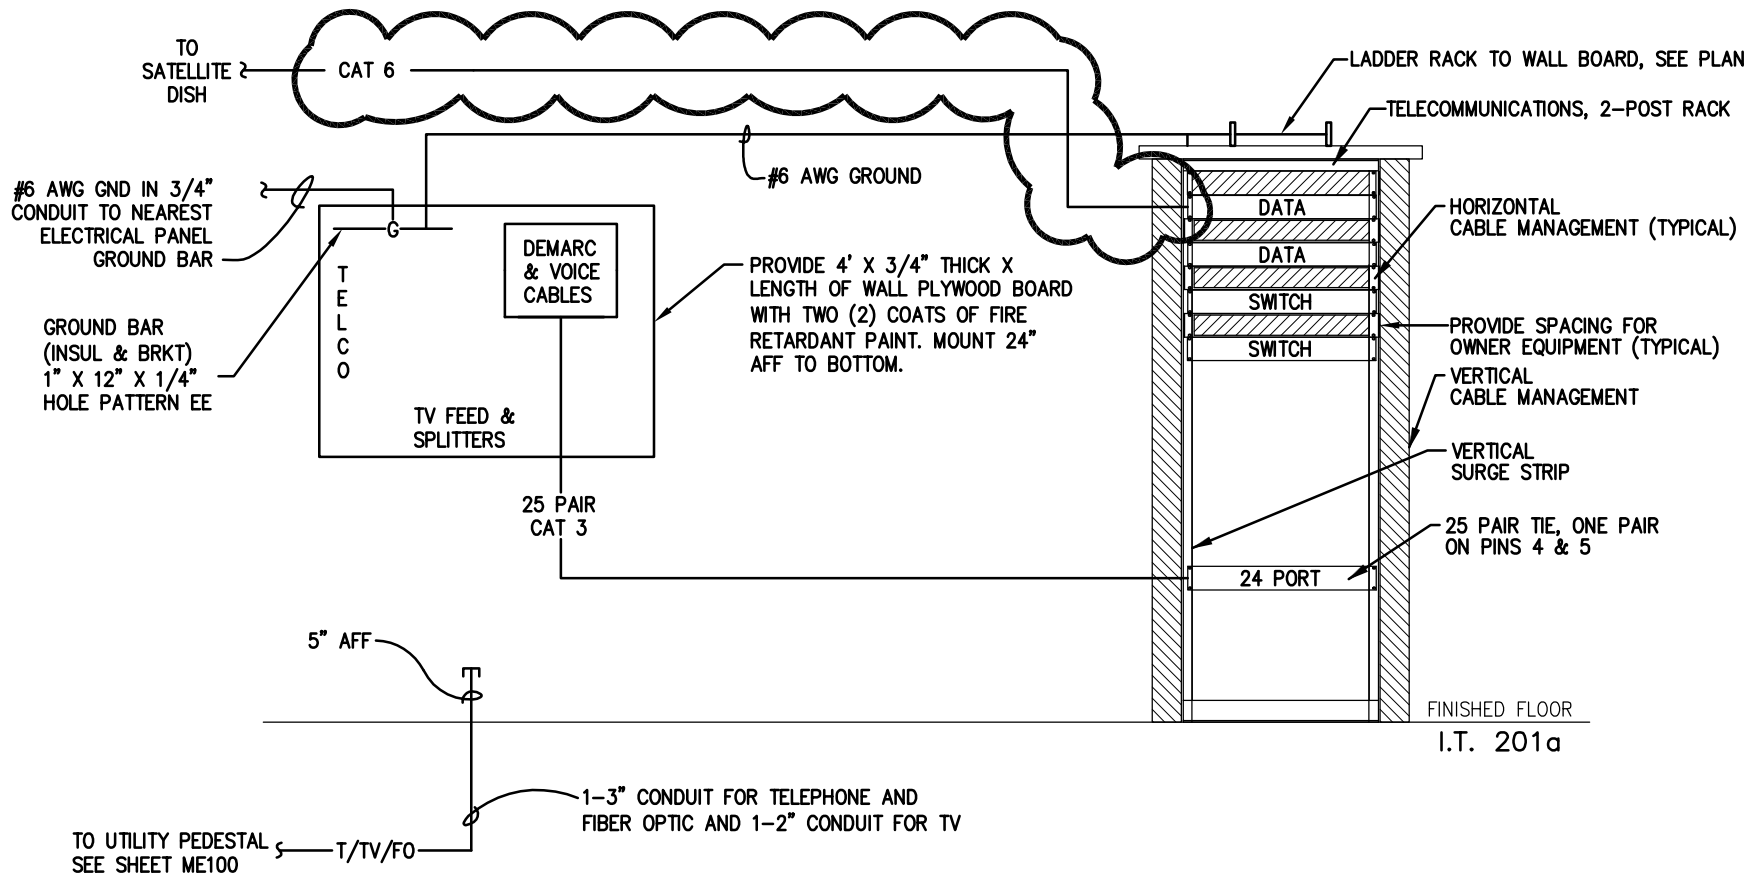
TO SATELLITE DISH

CAT 6

LADDER RACK TO WALL BOARD, SEE PLAN

TELECOMMUNICATIONS, 2-POST RACK

#6 AWG GROUND

#6 AWG GND IN 3/4" CONDUIT TO NEAREST ELECTRICAL PANEL GROUND BAR

G

DATA

DATA

SWITCH

SWITCH

HORIZONTAL CABLE MANAGEMENT (TYPICAL)

DEMARC & VOICE CABLES

TELCO

PROVIDE 4' X 3/4" THICK X LENGTH OF WALL PLYWOOD BOARD WITH TWO (2) COATS OF FIRE RETARDANT PAINT. MOUNT 24" AFF TO BOTTOM.

PROVIDE SPACING FOR OWNER EQUIPMENT (TYPICAL)

GROUND BAR (INSUL & BRKT) 1" X 12" X 1/4" HOLE PATTERN EE

VERTICAL CABLE MANAGEMENT

TV FEED & SPLITTERS

VERTICAL SURGE STRIP

25 PAIR CAT 3

25 PAIR TIE, ONE PAIR ON PINS 4 & 5

24 PORT

5" AFF

FINISHED FLOOR

I.T. 201a

1-3" CONDUIT FOR TELEPHONE AND FIBER OPTIC AND 1-2" CONDUIT FOR TV

TO UTILITY PEDESTAL SEE SHEET ME100

T/TV/FO